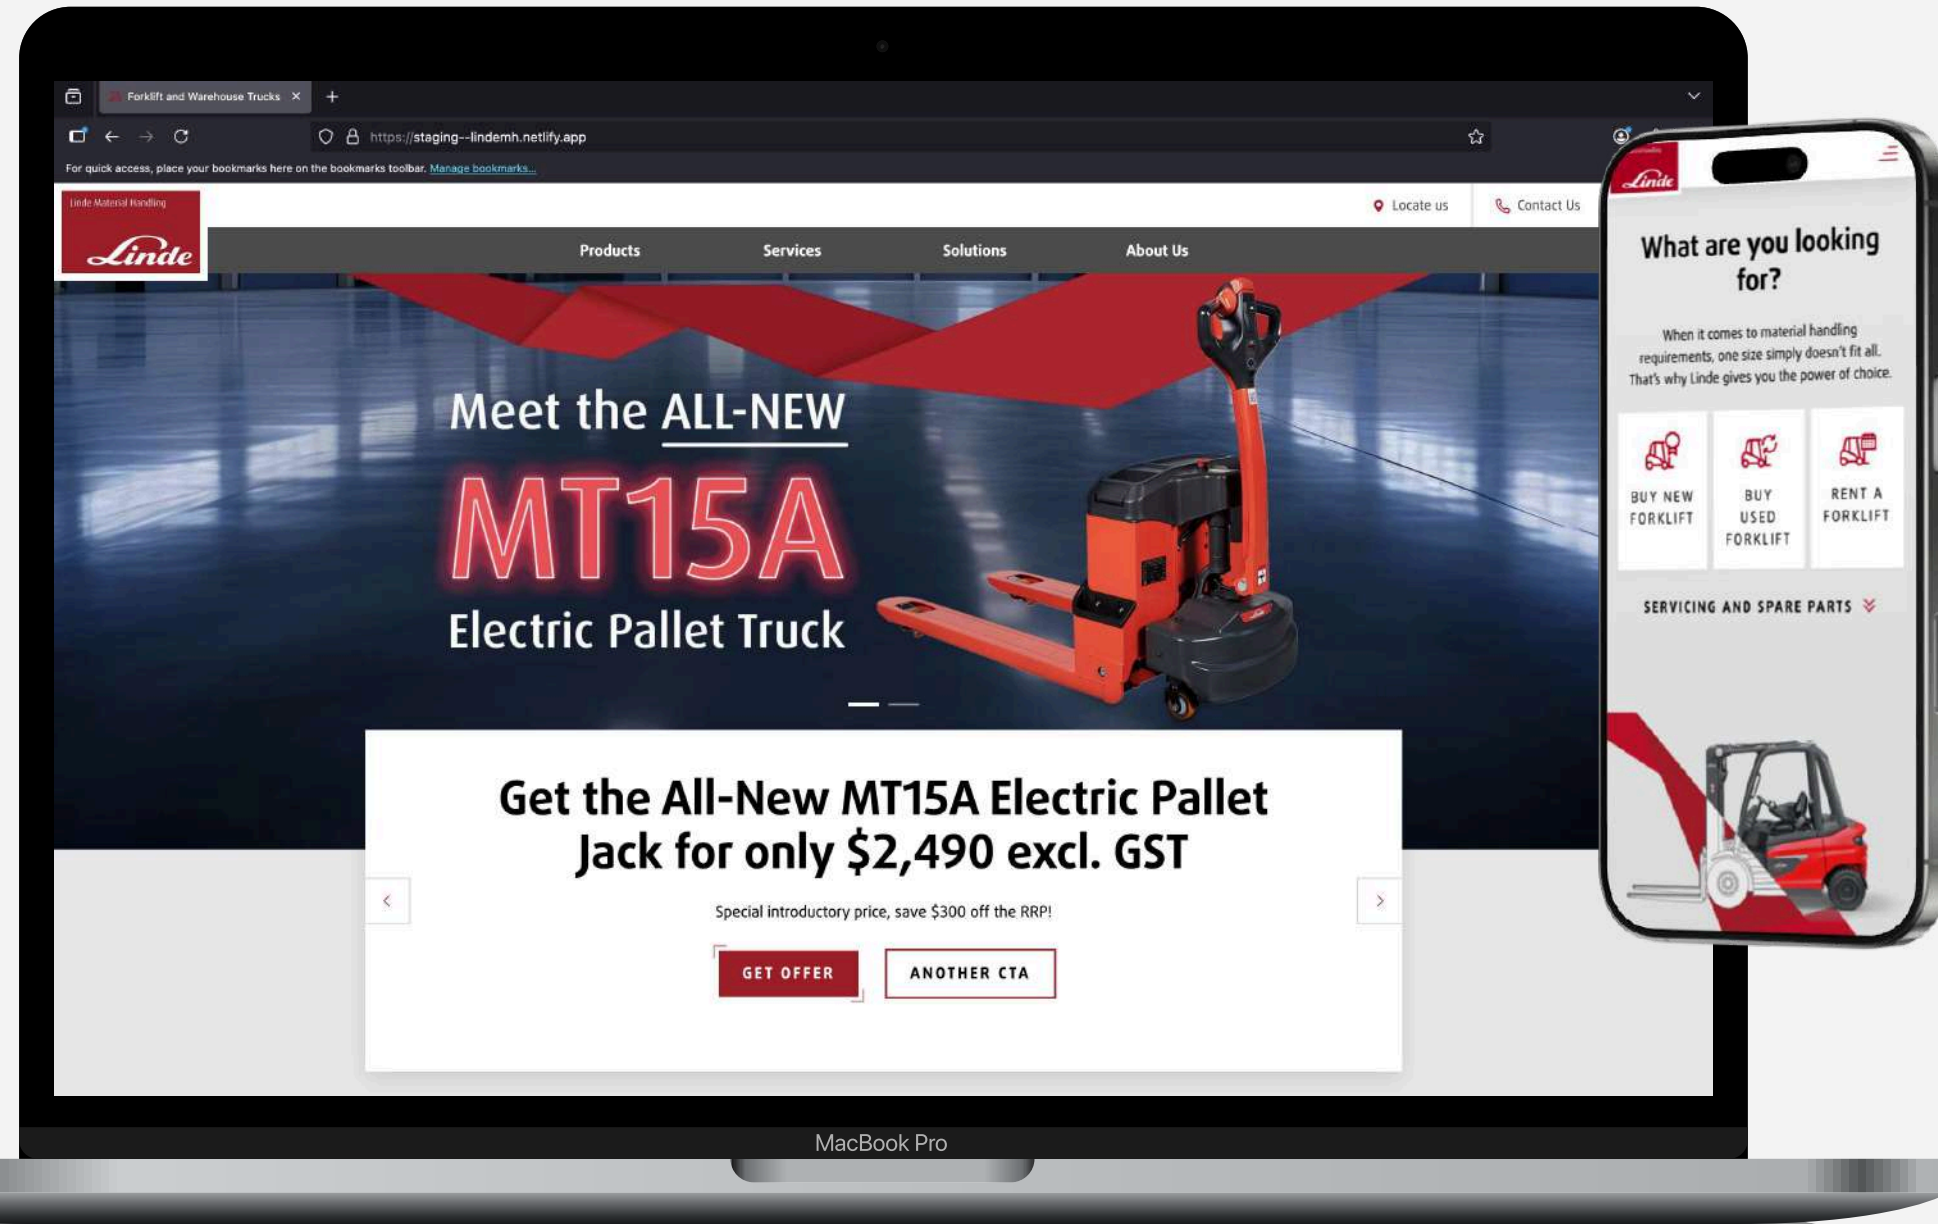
Forklift and Warehouse Trucks ×

https://staging--lindemh.netlify.app

For quick access, place your bookmarks here on the bookmarks toolbar. Manage bookmarks...

Linde Material Handling
Linde

Locate us
Contact Us

Products
Services
Solutions
About Us

Meet the ALL-NEW
MT15A
Electric Pallet Truck

Get the All-New MT15A Electric Pallet Jack for only $2,490 excl. GST

Special introductory price, save $300 off the RRP!

GET OFFER
ANOTHER CTA

MacBook Pro

Linde

What are you looking for?

When it comes to material handling requirements, one size simply doesn't fit all. That's why Linde gives you the power of choice.

BUY NEW FORKLIFT
BUY USED FORKLIFT
RENT A FORKLIFT

SERVICING AND SPARE PARTS